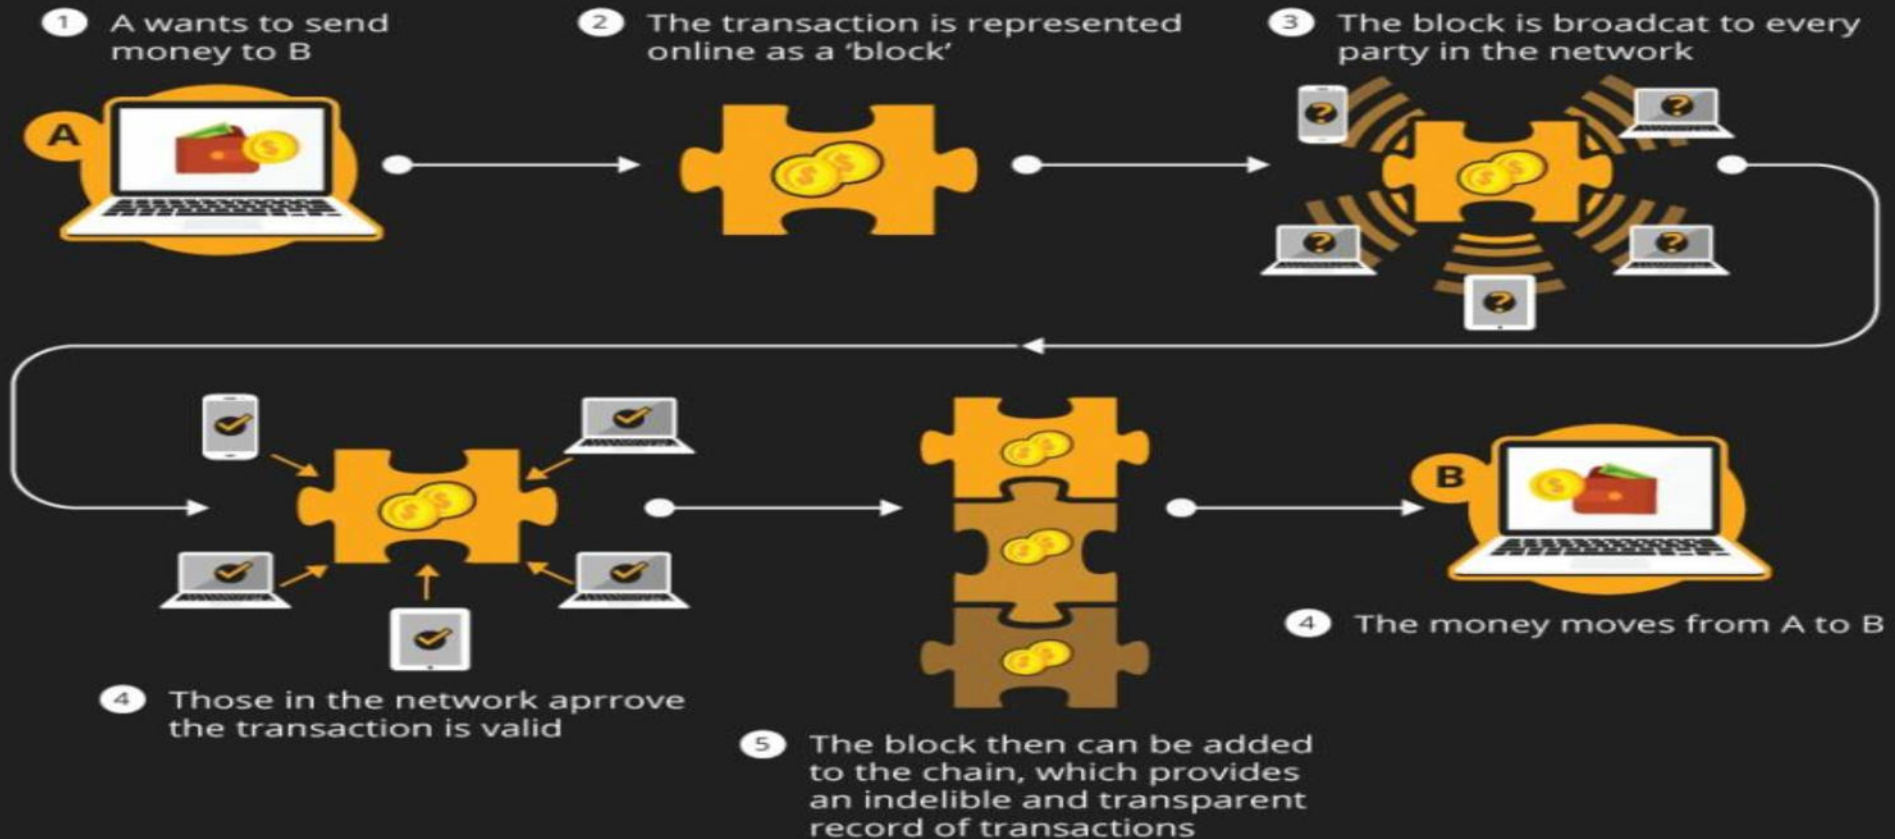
1 A wants to send money to B

2 The transaction is represented online as a 'block'

3 The block is broadcat to every party in the network

A

4 Those in the network aprrove the transaction is valid

5 The block then can be added to the chain, which provides an indelible and transparent record of transactions

B

4 The money moves from A to B